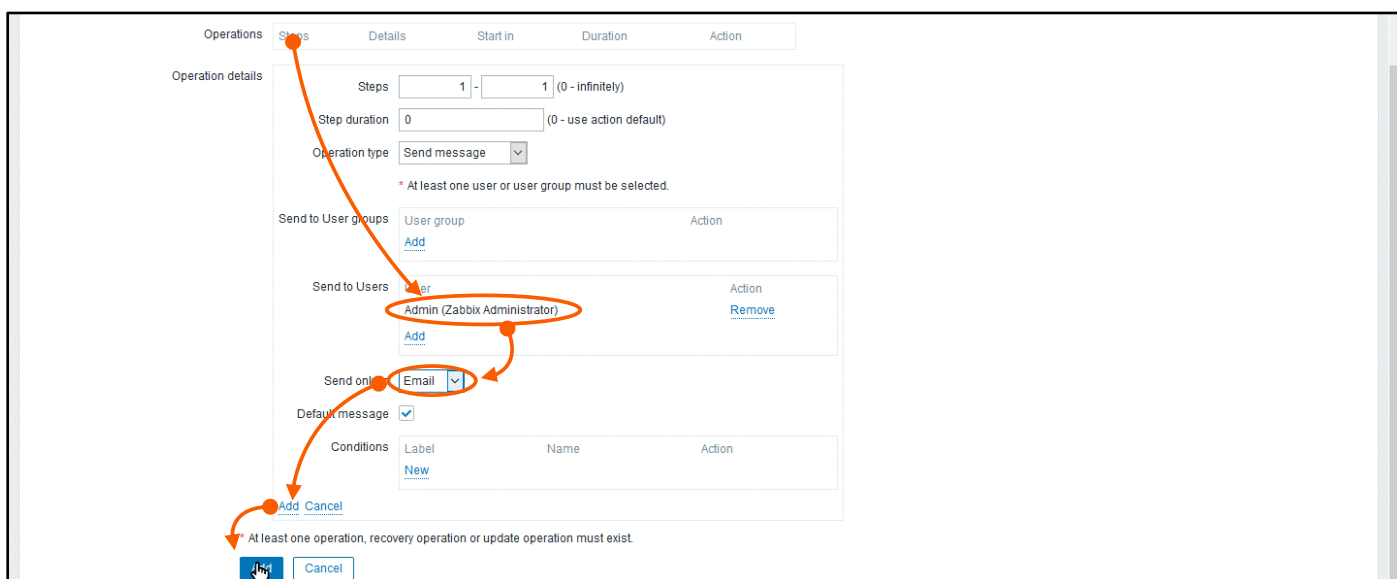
Operations

| Steps | Details | Start in | Duration | Action |
|---|---|---|---|---|

Operation details

Steps 1 - 1 (0 - infinitely)

Step duration 0 (0 - use action default)

Operation type Send message

* At least one user or user group must be selected.

Send to User groups

| User group | Action |
|---|---|
| Add | |

Send to Users

| User | Action |
|---|---|
| Admin (Zabbix Administrator) | Remove |
| Add | |

Send only to Email

Default message

Conditions

| Label | Name | Action |
|---|---|---|
| New | | |

Add Cancel

* At least one operation, recovery operation or update operation must exist.

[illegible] Cancel